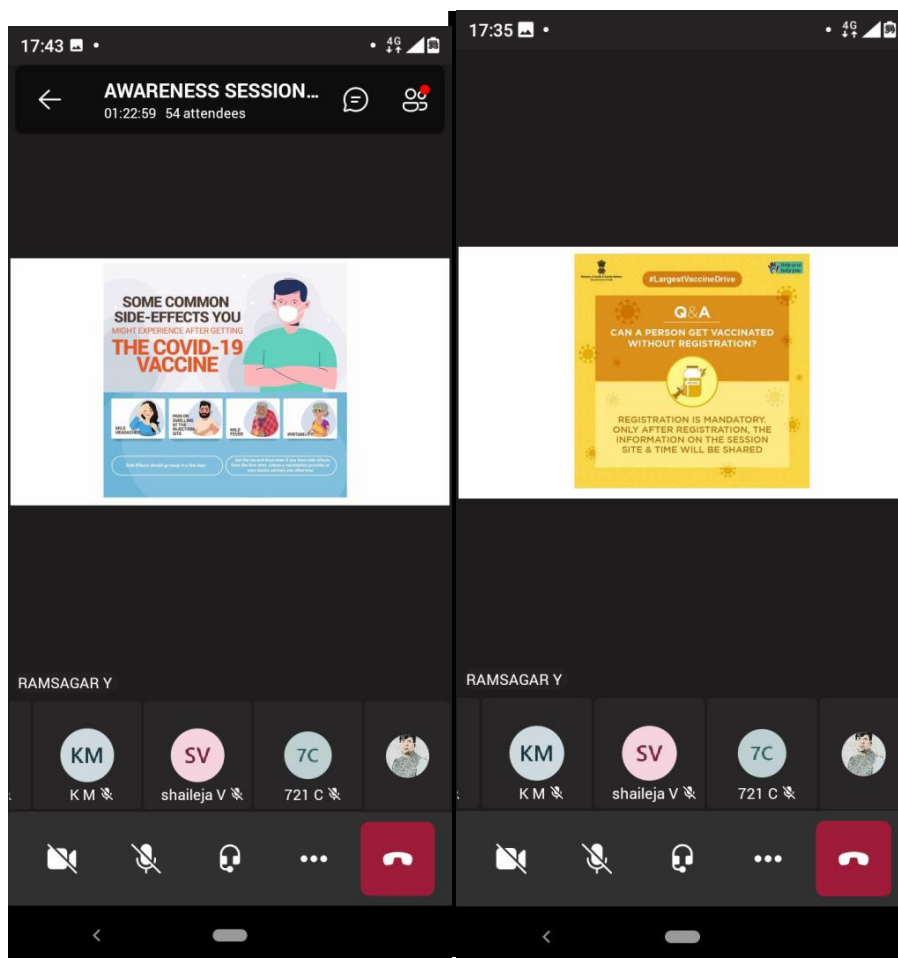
17:43 • 4G

AWARENESS SESSION...
01:22:59 54 attendees

SOME COMMON SIDE-EFFECTS YOU MIGHT EXPERIENCE AFTER GETTING THE COVID-19 VACCINE

MILD HEADACHES

PAIN OR SWELLING AT THE INJECTION SITE

MILD FEVER

IRRITABILITY

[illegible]

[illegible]

RAMSAGAR Y

KM
K M

SV
shaileja V

7C
721 C

17:35 • 4G

#LargestVaccineDrive

Q&A

CAN A PERSON GET VACCINATED WITHOUT REGISTRATION?

REGISTRATION IS MANDATORY. ONLY AFTER REGISTRATION, THE INFORMATION ON THE SESSION SITE & TIME WILL BE SHARED

RAMSAGAR Y

KM
K M

SV
shaileja V

7C
721 C